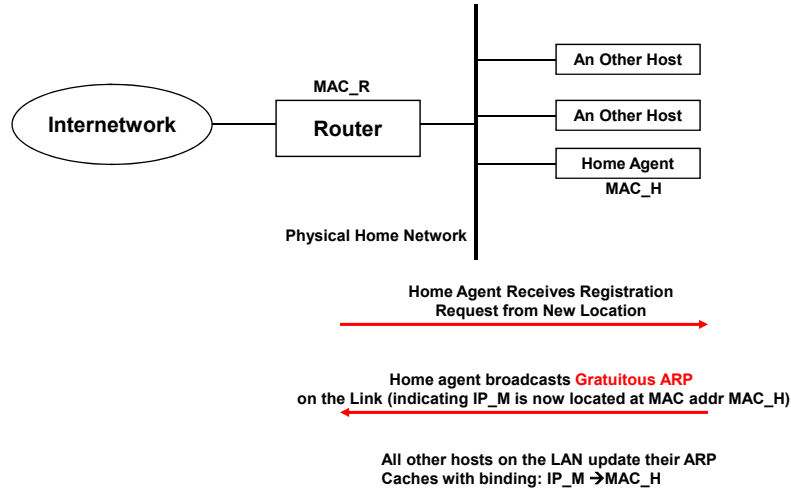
MAC_R

Internetwork

Router

An Other Host

An Other Host

Home Agent

MAC_H

Physical Home Network

Home Agent Receives Registration Request from New Location

Home agent broadcasts Gratuitous ARP on the Link (indicating IP_M is now located at MAC addr MAC_H)

All other hosts on the LAN update their ARP Caches with binding: IP_M $\rightarrow$MAC_H